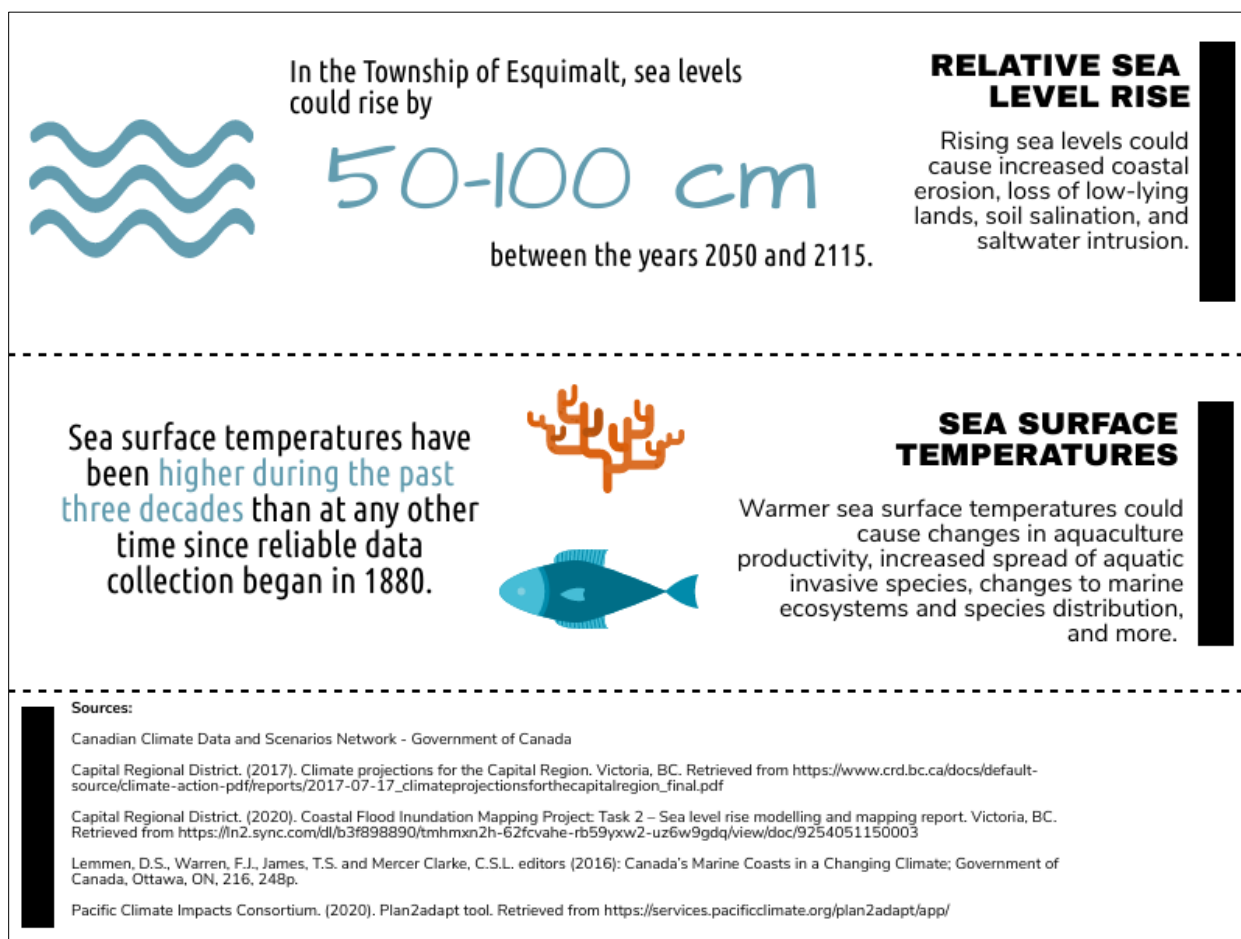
In the Township of Esquimalt, sea levels could rise by

50-100 cm

between the years 2050 and 2115.

RELATIVE SEA LEVEL RISE

Rising sea levels could cause increased coastal erosion, loss of low-lying lands, soil salination, and saltwater intrusion.

Sea surface temperatures have been higher during the past three decades than at any other time since reliable data collection began in 1880.

SEA SURFACE TEMPERATURES

Warmer sea surface temperatures could cause changes in aquaculture productivity, increased spread of aquatic invasive species, changes to marine ecosystems and species distribution, and more.

Sources:

Canadian Climate Data and Scenarios Network - Government of Canada

Capital Regional District. (2017). Climate projections for the Capital Region. Victoria, BC. Retrieved from https://www.crd.bc.ca/docs/default-source/climate-action-pdf/reports/2017-07-17_climateprojectionsforthecapitalregion_final.pdf

Capital Regional District. (2020). Coastal Flood Inundation Mapping Project: Task 2 – Sea level rise modelling and mapping report. Victoria, BC. Retrieved from https://ln2.sync.com/dl/b3f898890/tmhmxn2h-62fcvahe-rb59yxw2-uz6w9gdq/view/doc/9254051150003

Lemmen, D.S., Warren, F.J., James, T.S. and Mercer Clarke, C.S.L. editors (2016): Canada's Marine Coasts in a Changing Climate; Government of Canada, Ottawa, ON, 216, 248p.

Pacific Climate Impacts Consortium. (2020). Plan2adapt tool. Retrieved from https://services.pacificclimate.org/plan2adapt/app/